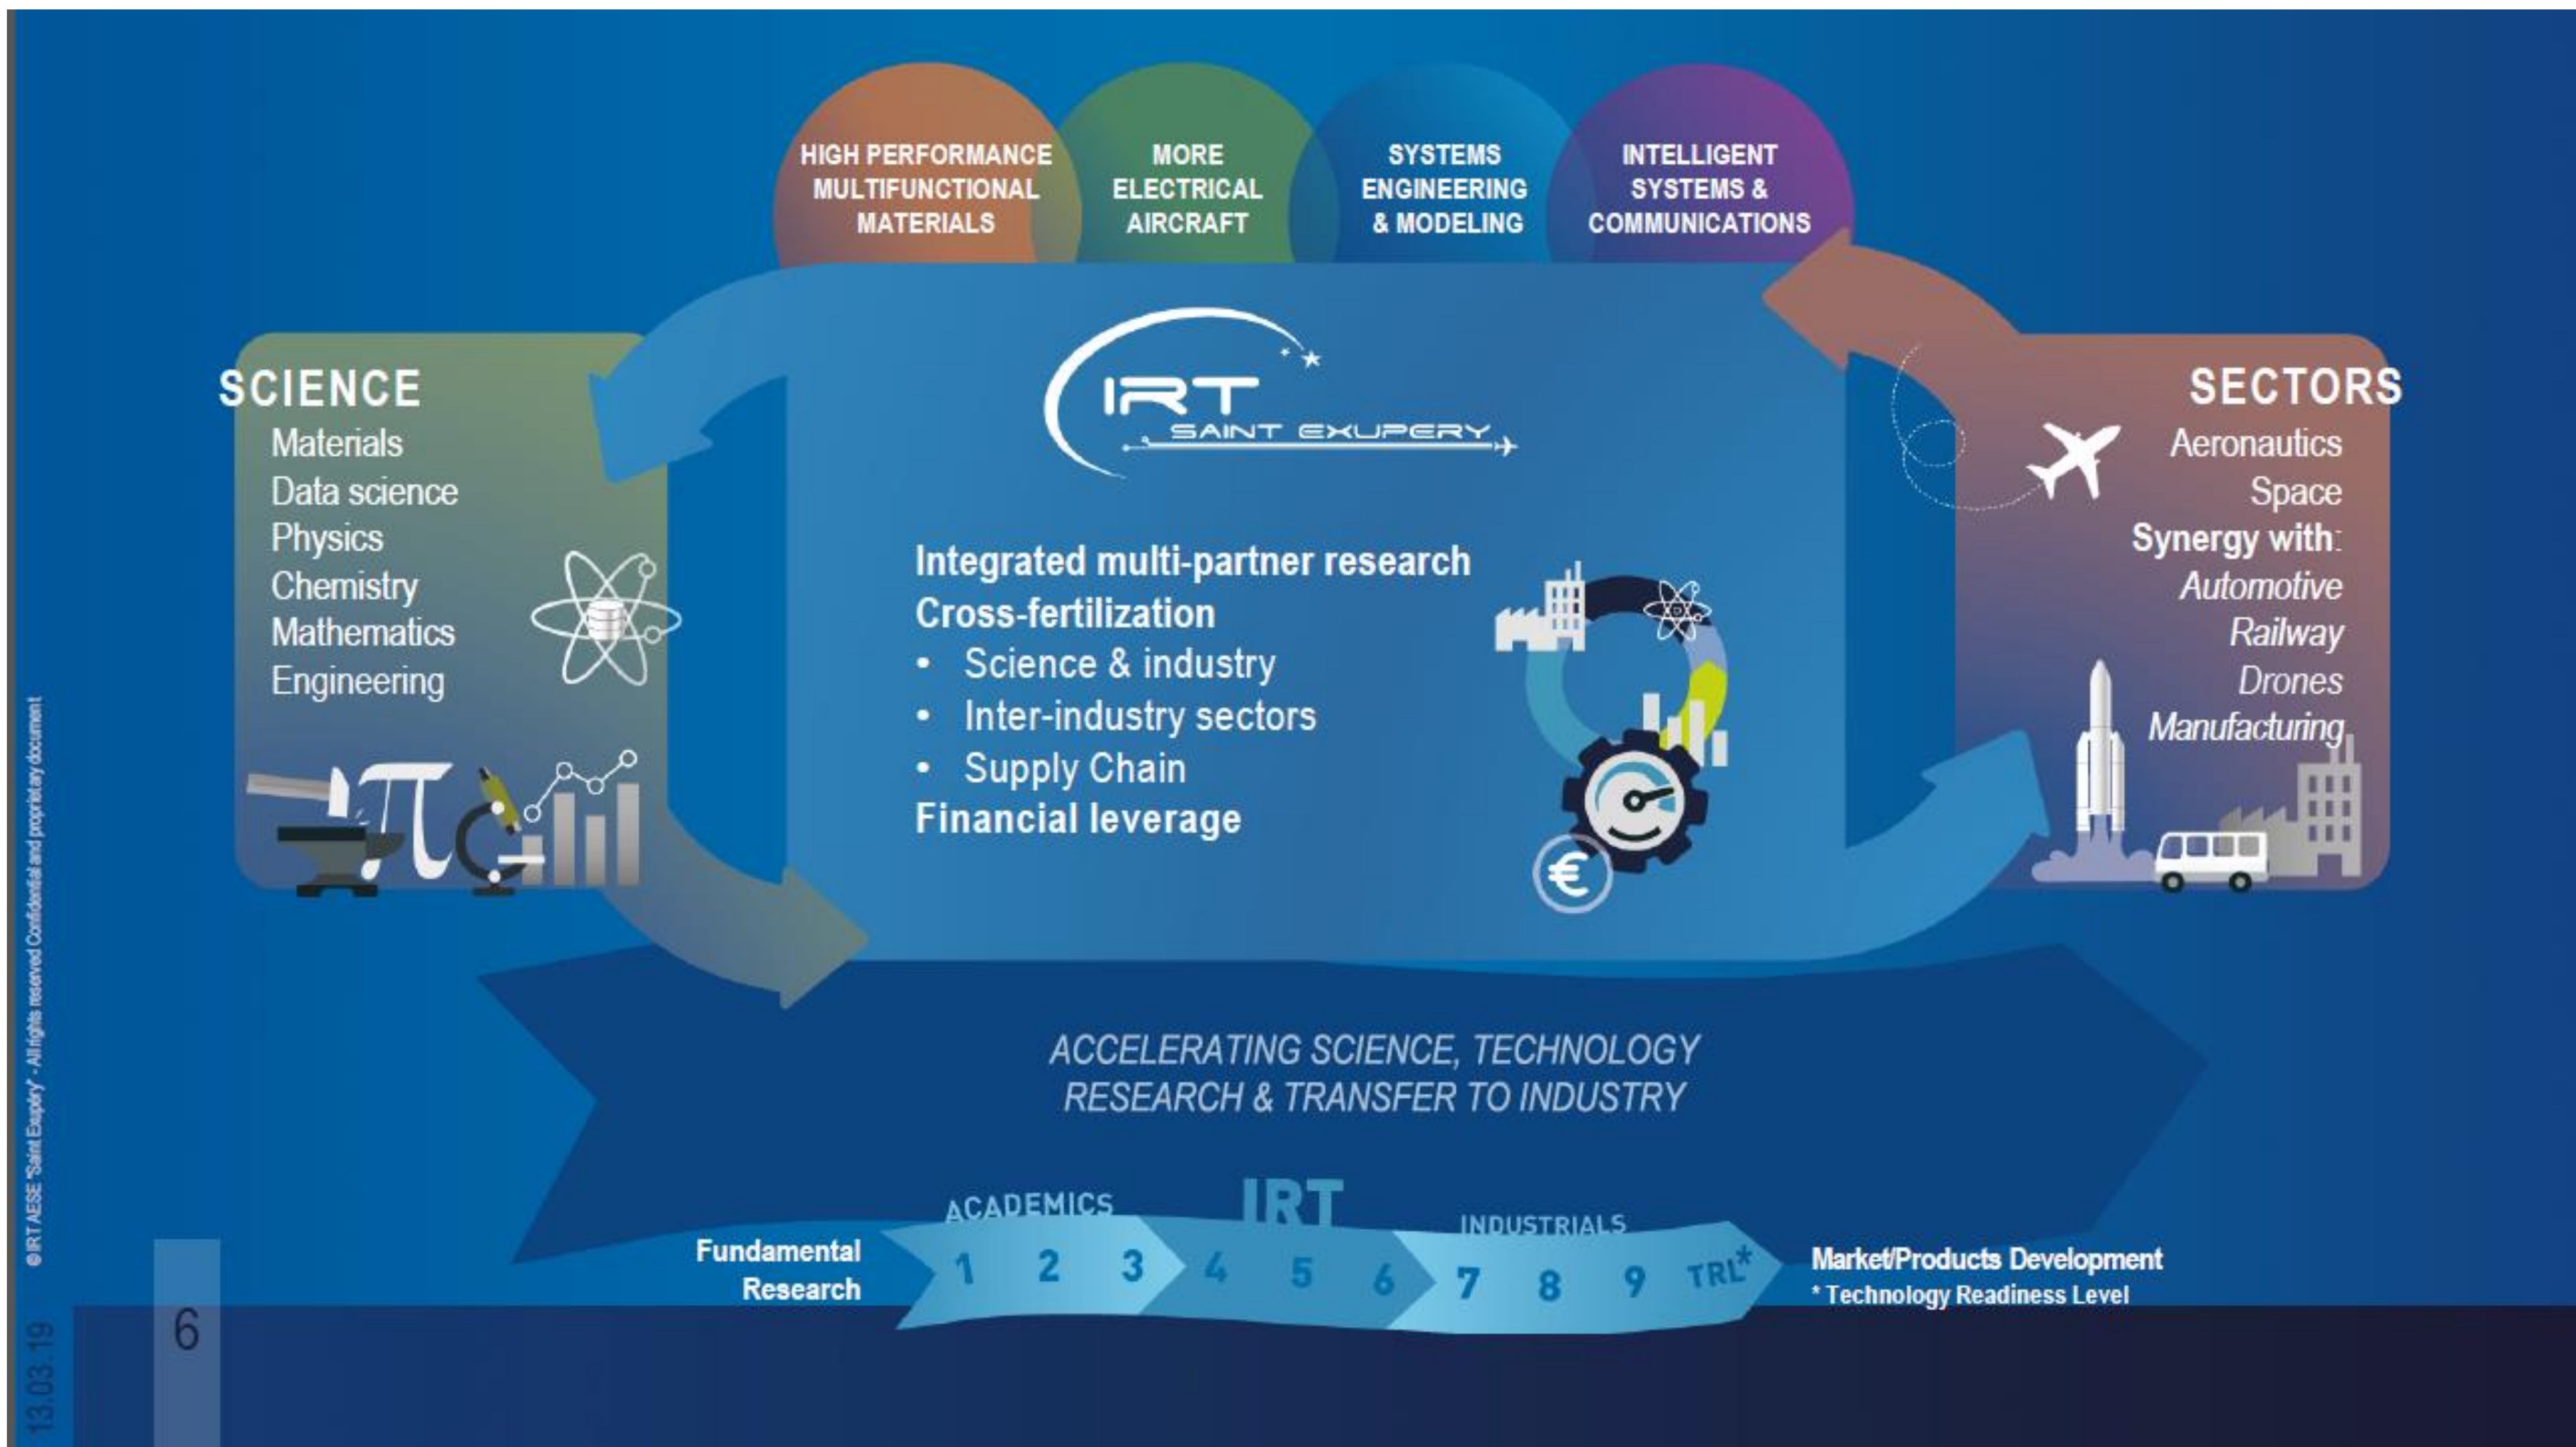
HIGH PERFORMANCE MULTIFUNCTIONAL MATERIALS

MORE ELECTRICAL AIRCRAFT

SYSTEMS ENGINEERING & MODELING

INTELLIGENT SYSTEMS & COMMUNICATIONS

SCIENCE
Materials
Data science
Physics
Chemistry
Mathematics
Engineering

IRT SAINT EXUPERY

Integrated multi-partner research
Cross-fertilization
• Science & industry
• Inter-industry sectors
• Supply Chain
Financial leverage

SECTORS
Aeronautics
Space
Synergy with:
*Automotive*
*Railway*
*Drones*
*Manufacturing*

*ACCELERATING SCIENCE, TECHNOLOGY RESEARCH & TRANSFER TO INDUSTRY*

Fundamental Research

ACADEMICS IRT INDUSTRIALS

1 2 3 4 5 6 7 8 9 TRL*

Market/Products Development
* Technology Readiness Level

© IRT AESE "Saint Exupéry" - All rights reserved Confidential and proprietary document

13.03.19

6